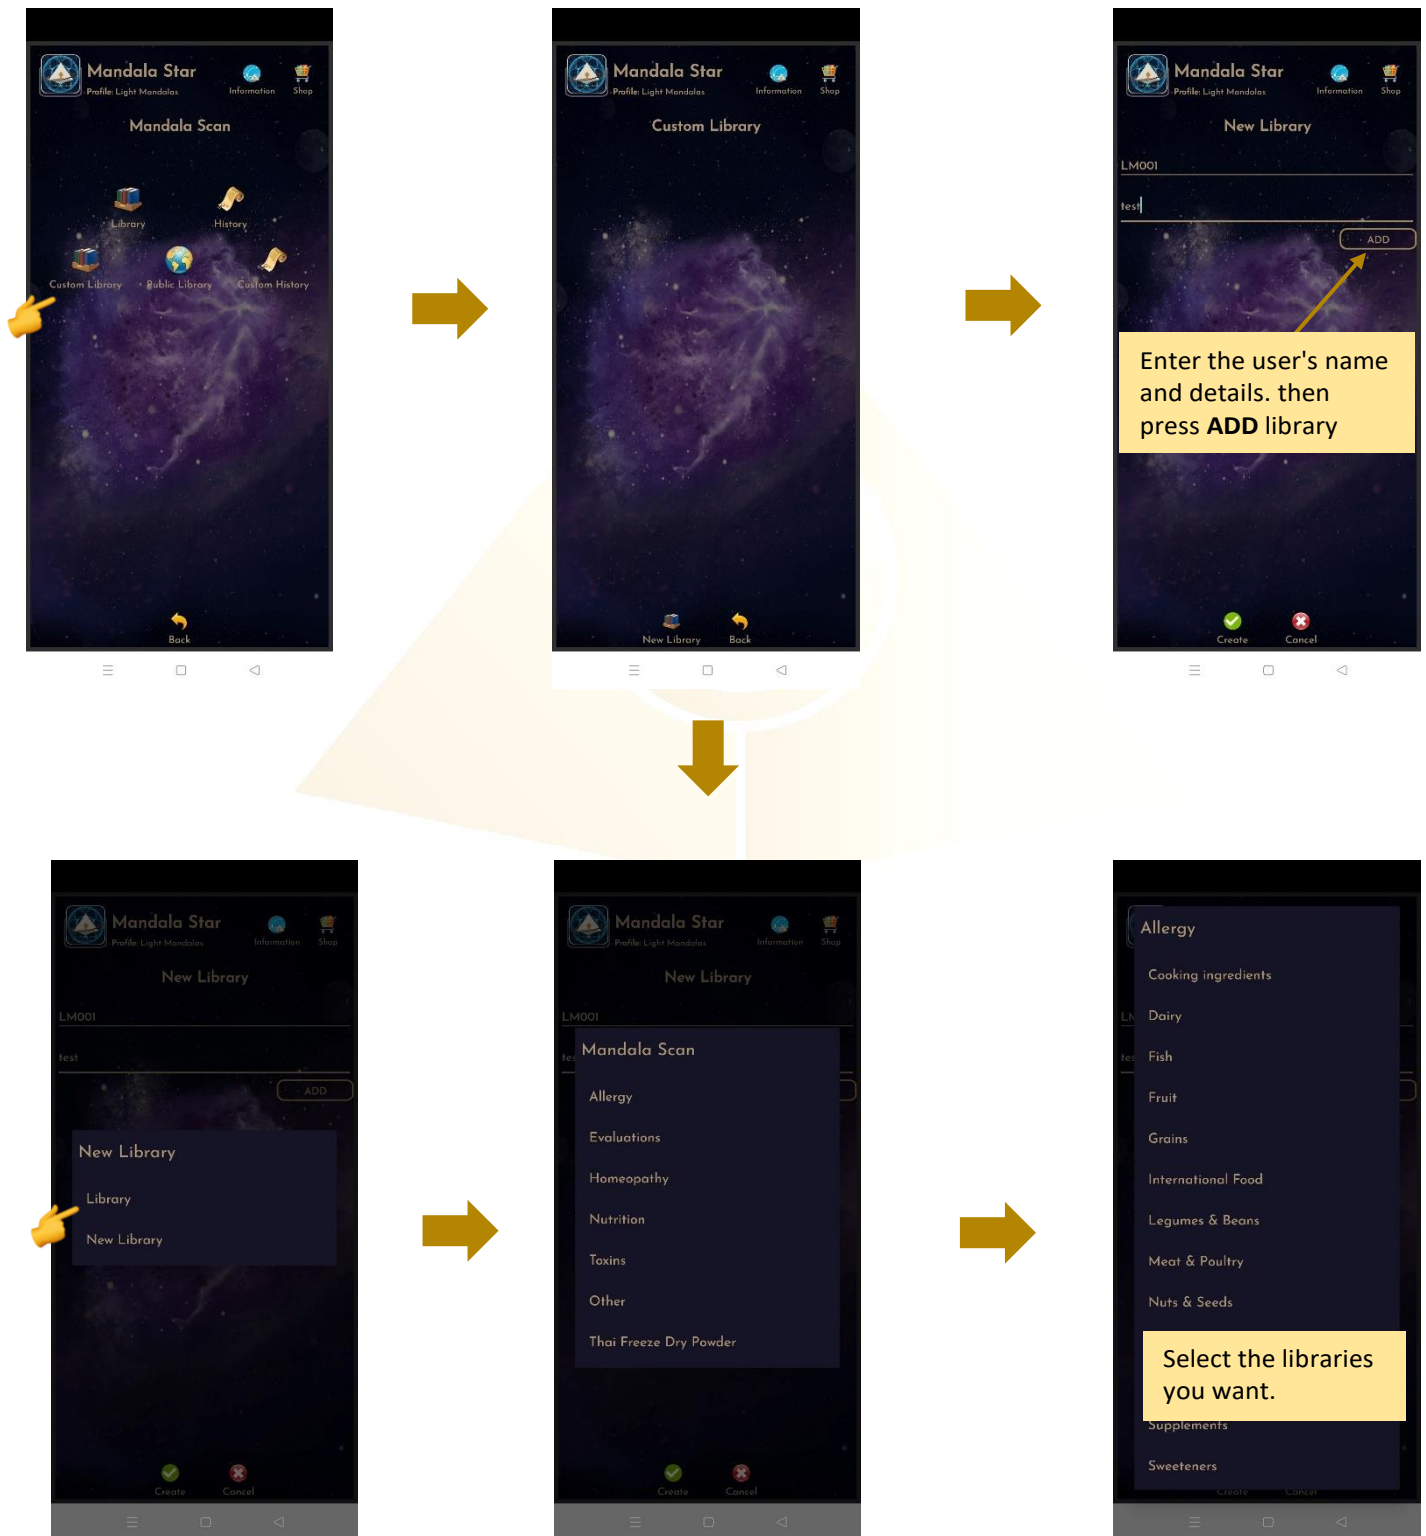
Mandala Star
Profile: Light Mandalas
Information
Shop
Mandala Scan
Library
History
Custom Library
Public Library
Custom History
Back

Mandala Star
Profile: Light Mandalas
Information
Shop
Custom Library
New Library
Back

Mandala Star
Profile: Light Mandalas
Information
Shop
New Library
LM001
test
ADD
Enter the user's name and details. then press **ADD** library
Create
Cancel

Mandala Star
Profile: Light Mandalas
Information
Shop
New Library
LM001
test
ADD
New Library
Library
New Library
Create
Cancel

Mandala Star
Profile: Light Mandalas
Information
Shop
New Library
LM001
Mandala Scan
Allergy
Evaluations
Homeopathy
Nutrition
Toxins
Other
Thai Freeze Dry Powder
Create
Cancel

Allergy
Cooking ingredients
Dairy
Fish
Fruit
Grains
International Food
Legumes & Beans
Meat & Poultry
Nuts & Seeds
Select the libraries you want.
Supplements
Sweeteners
Create
Cancel